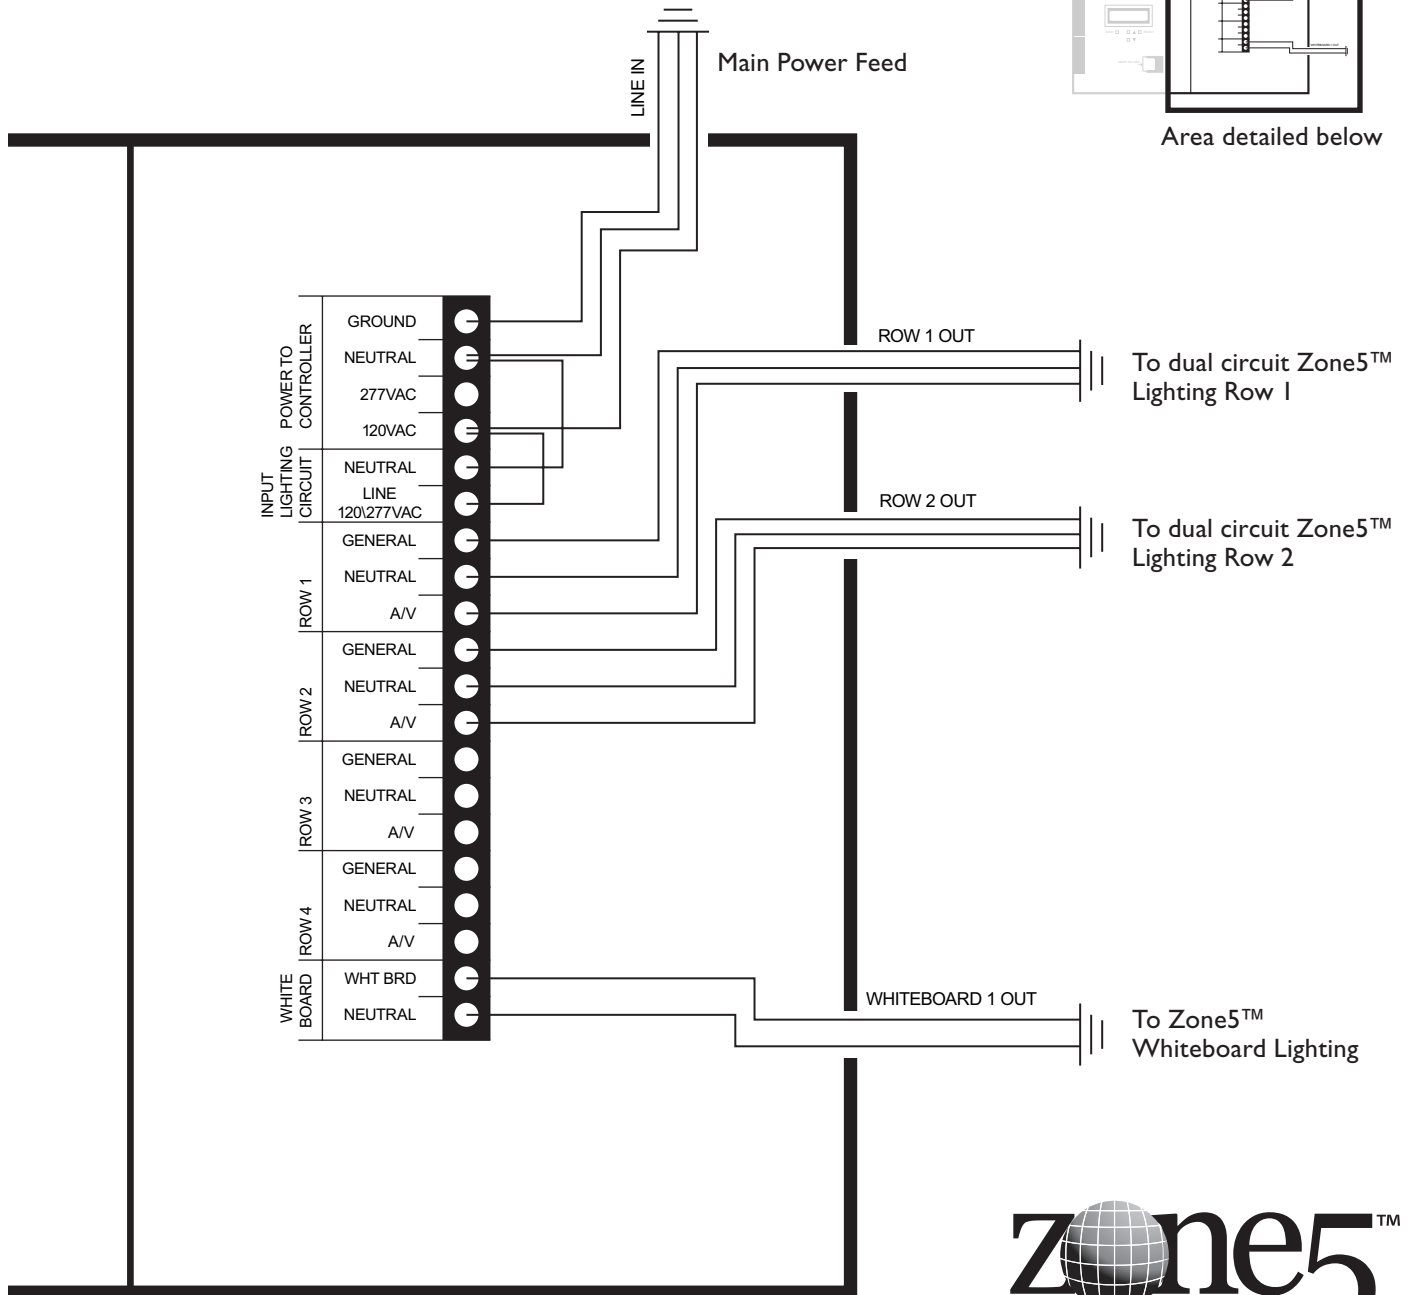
LINE IN

Main Power Feed

Area detailed below

POWER TO CONTROLLER

GROUND

NEUTRAL

277VAC

120VAC

INPUT LIGHTING CIRCUIT

NEUTRAL

LINE 120\277VAC

ROW 1

GENERAL

NEUTRAL

A/V

ROW 2

GENERAL

NEUTRAL

A/V

ROW 3

GENERAL

NEUTRAL

A/V

ROW 4

GENERAL

NEUTRAL

A/V

WHITE BOARD

WHT BRD

NEUTRAL

ROW 1 OUT

To dual circuit Zone5™ Lighting Row 1

ROW 2 OUT

To dual circuit Zone5™ Lighting Row 2

WHITEBOARD 1 OUT

To Zone5™ Whiteboard Lighting

Zone5™